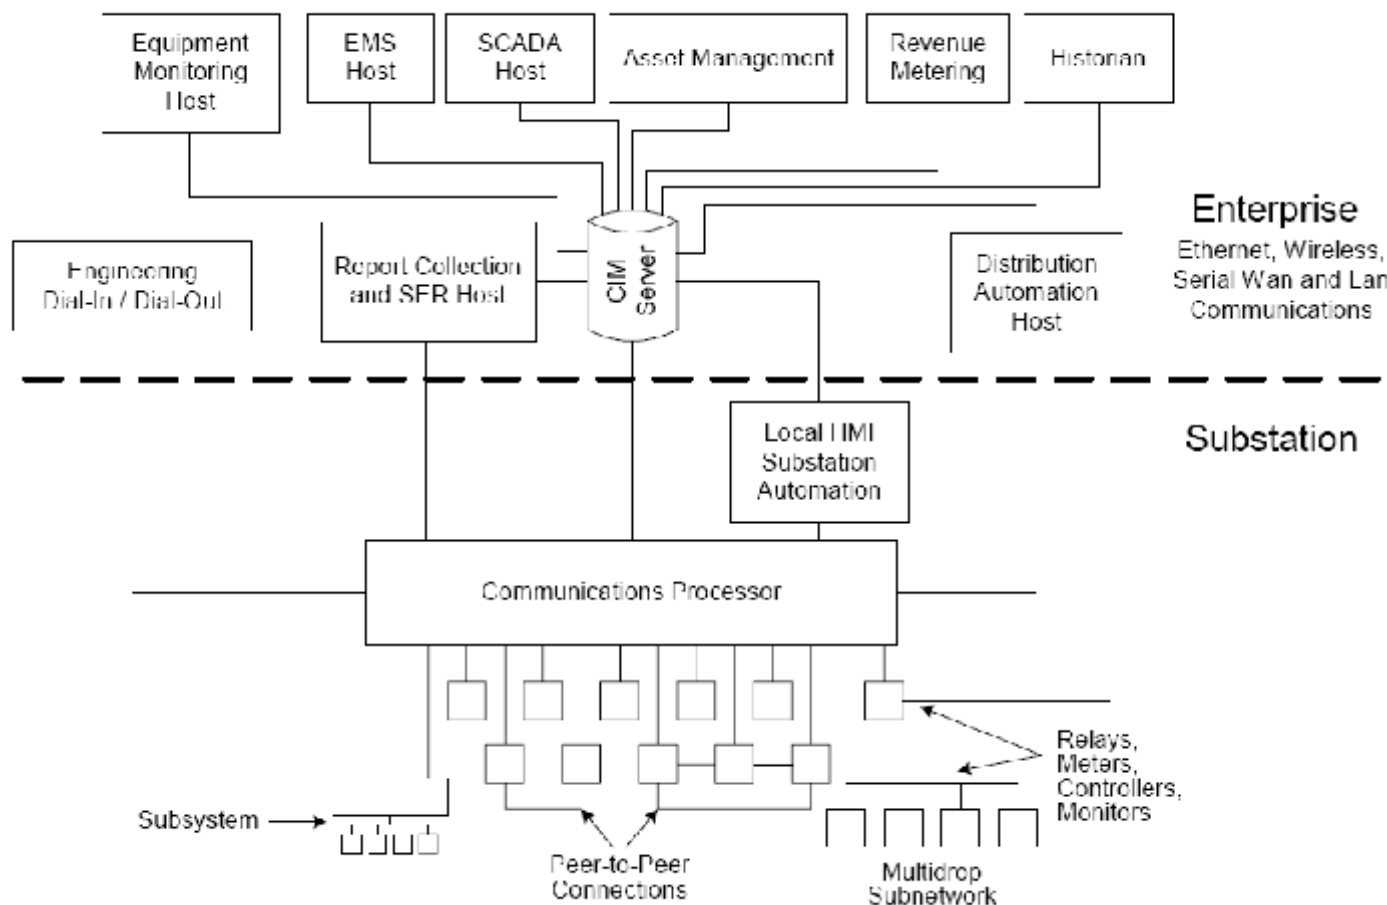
Equipment Monitoring Host

EMS Host

SCADA Host

Asset Management

Revenue Metering

Historian

Enterprise

Ethernet, Wireless, Serial Wan and Lan Communications

Engineering Dial-In / Dial-Out

Report Collection and SER Host

CIM Server

Distribution Automation Host

Substation

Local HMI Substation Automation

Communications Processor

Relays, Meters, Controllers, Monitors

Subsystem

Peer-to-Peer Connections

Multidrop Subnetwork